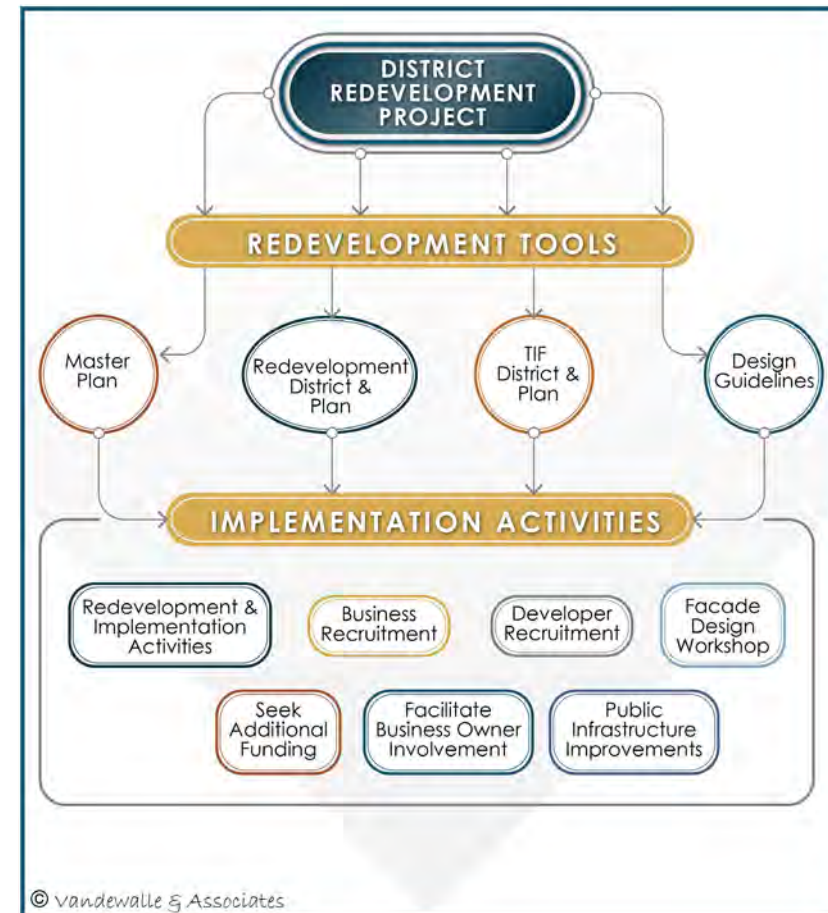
DISTRICT REDEVELOPMENT PROJECT

REDEVELOPMENT TOOLS

Master Plan

Redevelopment District & Plan

TIF District & Plan

Design Guidelines

IMPLEMENTATION ACTIVITIES

Redevelopment & Implementation Activities

Business Recruitment

Developer Recruitment

Facade Design Workshop

Seek Additional Funding

Facilitate Business Owner Involvement

Public Infrastructure Improvements

© Vandewalle & Associates